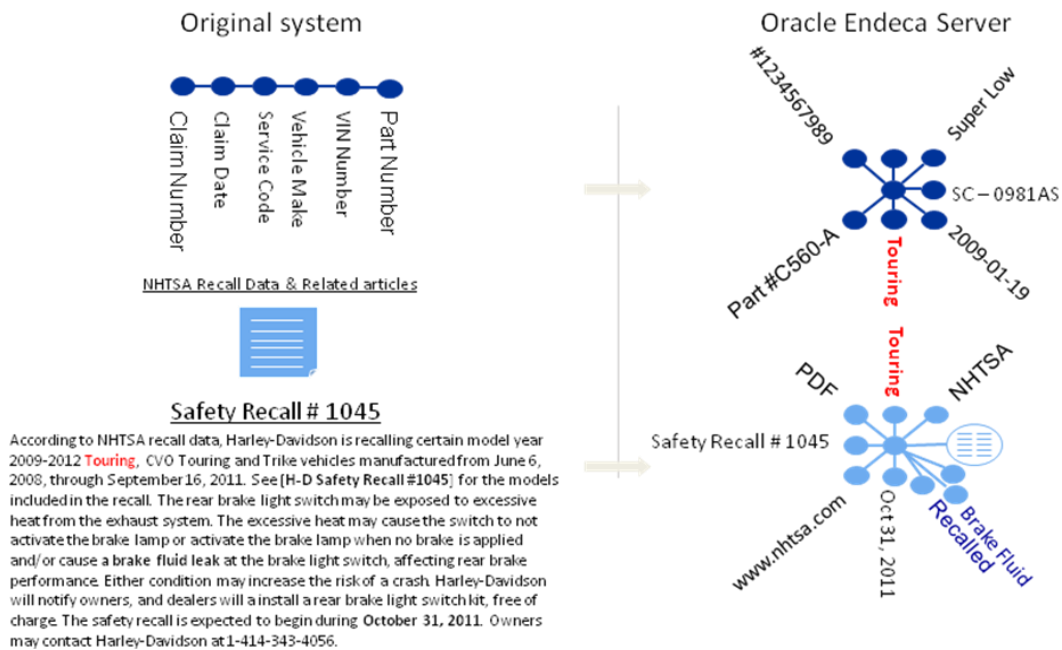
Original system

Claim Number
Claim Date
Service Code
Vehicle Make
VIN Number
Part Number

NHTSA Recall Data & Related articles

Safety Recall # 1045

According to NHTSA recall data, Harley-Davidson is recalling certain model year 2009-2012 Touring, CVO Touring and Trike vehicles manufactured from June 6, 2008, through September 16, 2011. See [H-D Safety Recall #1045] for the models included in the recall. The rear brake light switch may be exposed to excessive heat from the exhaust system. The excessive heat may cause the switch to not activate the brake lamp or activate the brake lamp when no brake is applied and/or cause a brake fluid leak at the brake light switch, affecting rear brake performance. Either condition may increase the risk of a crash. Harley-Davidson will notify owners, and dealers will a install a rear brake light switch kit, free of charge. The safety recall is expected to begin during October 31, 2011. Owners may contact Harley-Davidson at 1-414-343-4056.

Oracle Endeca Server

#1234567989
Super Low
SC – 0981AS
2009-01-19
Touring
Part #C560-A

Touring
PDF
NHTSA
Safety Recall # 1045
www.nhtsa.com
Oct 31, 2011
Recalled
Brake Fluid